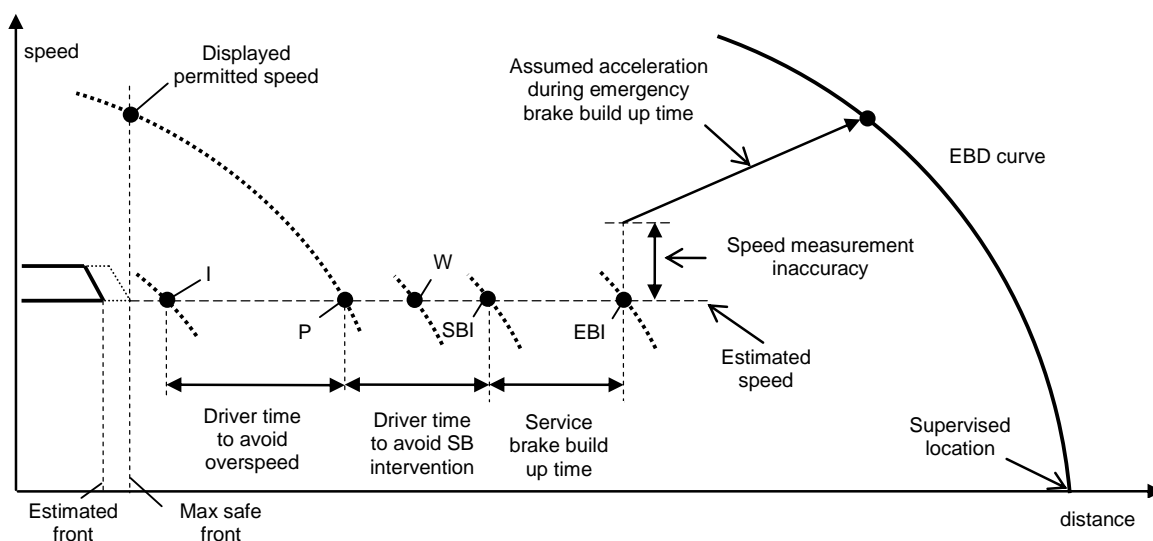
speed

Displayed permitted speed

Assumed acceleration during emergency brake build up time

EBD curve

Speed measurement inaccuracy

I

W

P

SBI

EBI

Estimated speed

Driver time to avoid overspeed

Driver time to avoid SB intervention

Service brake build up time

Supervised location

Estimated front

Max safe front

distance